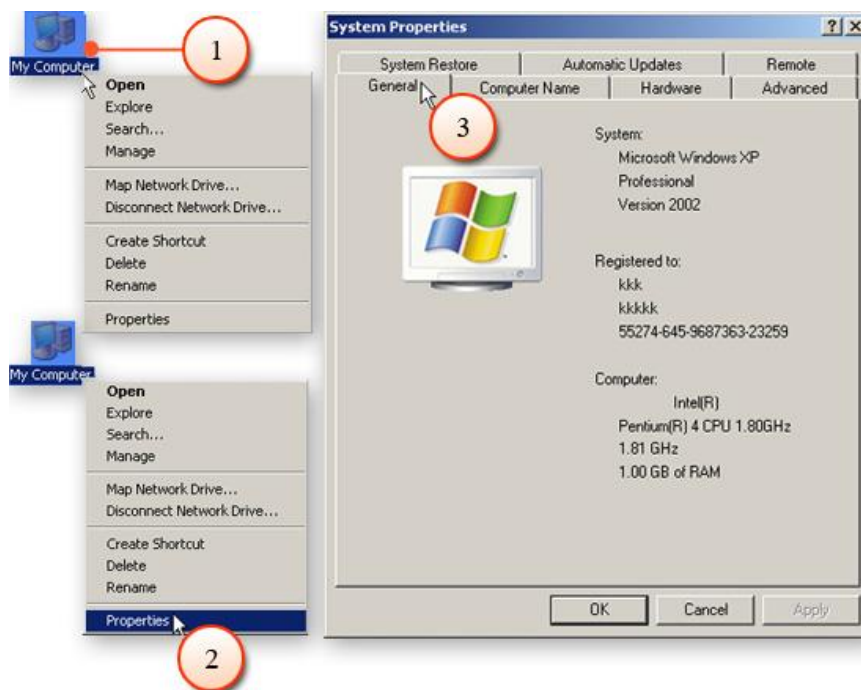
My Computer

1

Open
Explore
Search...
Manage

Map Network Drive...
Disconnect Network Drive...

Create Shortcut
Delete
Rename

Properties

My Computer

Open
Explore
Search...
Manage

Map Network Drive...
Disconnect Network Drive...

Create Shortcut
Delete
Rename

Properties

2

System Properties ? X

System Restore | Automatic Updates | Remote
General | Computer Name | Hardware | Advanced

3

System:
Microsoft Windows XP
Professional
Version 2002

Registered to:
kkk
kkkkk
55274-645-9687363-23259

Computer:
Intel(R)
Pentium(R) 4 CPU 1.80GHz
1.81 GHz
1.00 GB of RAM

OK | Cancel | Apply